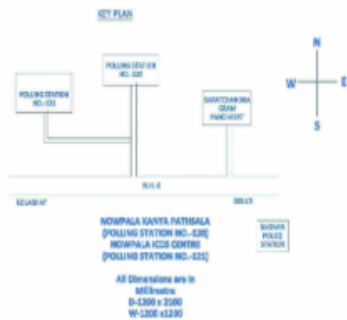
KEY PLAN

POLLING STATION NO.-121

POLLING STATION NO.-120

SARATCHANDRA GRAM PANCHAYAT

N

W

E

S

N.H. 6

KOLAGHAT

DOLUI

BAGNAN POLICE STATION

NOWPALA KANYA PATHSALA
[POLLING STATION NO.-120]
NOWPALA ICDS CENTRE
[POLLING STATION NO.-121]

All Dimensions are in Millimetre
D-1200 x 2100
W-1200 x1200